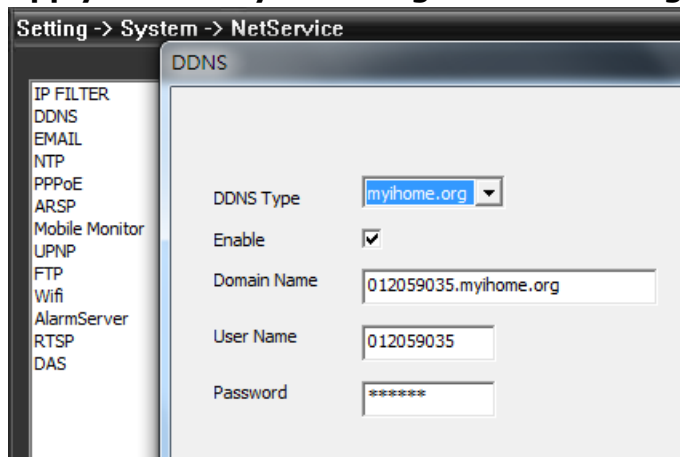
Setting -> System -> NetService

IP FILTER
DDNS
EMAIL
NTP
PPPoE
ARSP
Mobile Monitor
UPNP
FTP
Wifi
AlarmServer
RTSP
DAS

DDNS

DDNS Type myihome.org
Enable
Domain Name 012059035.myihome.org
User Name 012059035
Password ******